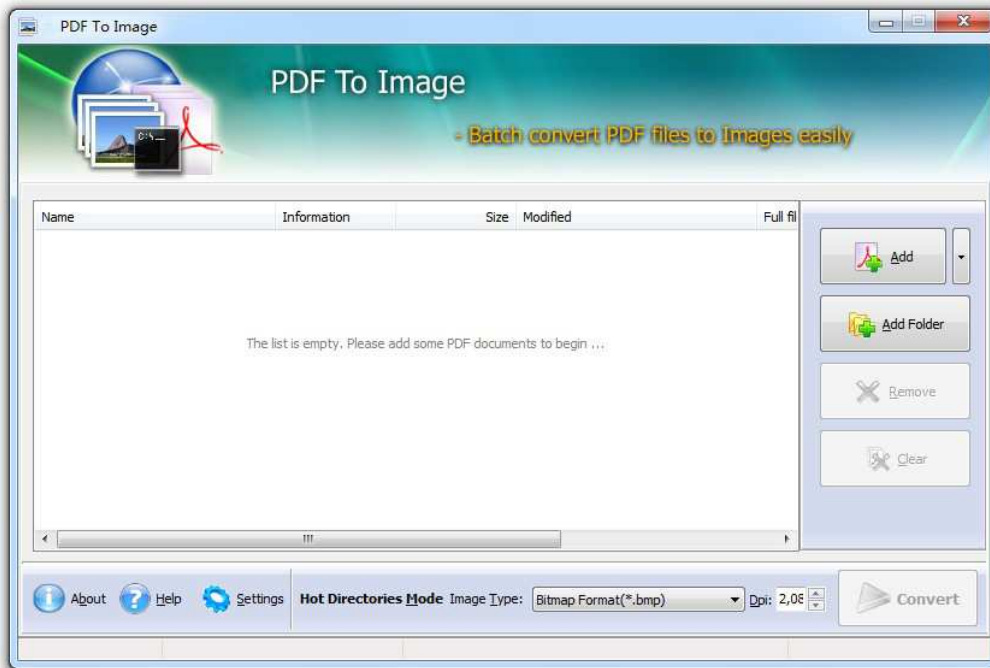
PDF To Image

PDF To Image

- Batch convert PDF files to Images easily

| Name | Information | Size | Modified | Full fil |
|---|---|---|---|---|

The list is empty. Please add some PDF documents to begin ...

Add

Add Folder

Remove

Clear

About Help Settings Hot Directories Mode Image Type: Bitmap Format(*.bmp) Dpi: 2,08 Convert